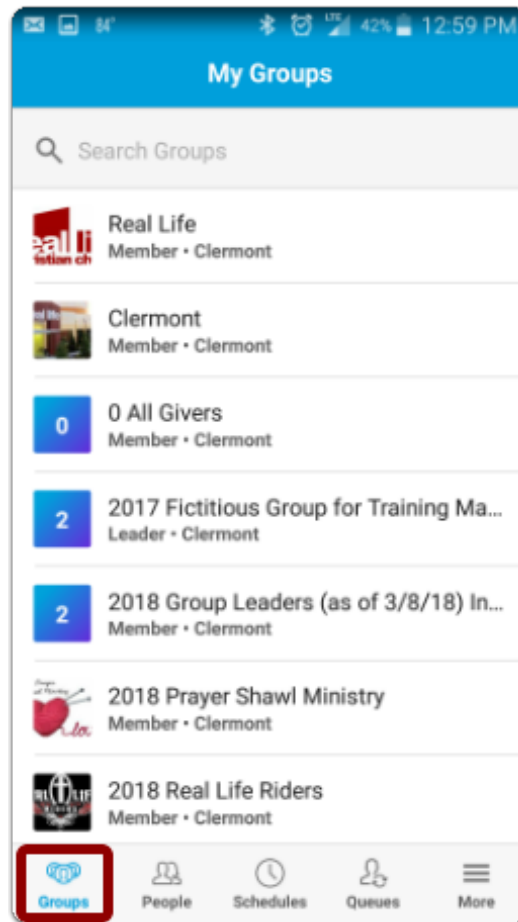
84° 42% 12:59 PM

My Groups

Search Groups

real li
Real Life
Member • Clermont

Clermont
Member • Clermont

0
0 All Givers
Member • Clermont

2
2017 Fictitious Group for Training Ma...
Leader • Clermont

2
2018 Group Leaders (as of 3/8/18) In...
Member • Clermont

2018 Prayer Shawl Ministry
Member • Clermont

2018 Real Life Riders
Member • Clermont

Groups
People
Schedules
Queues
More